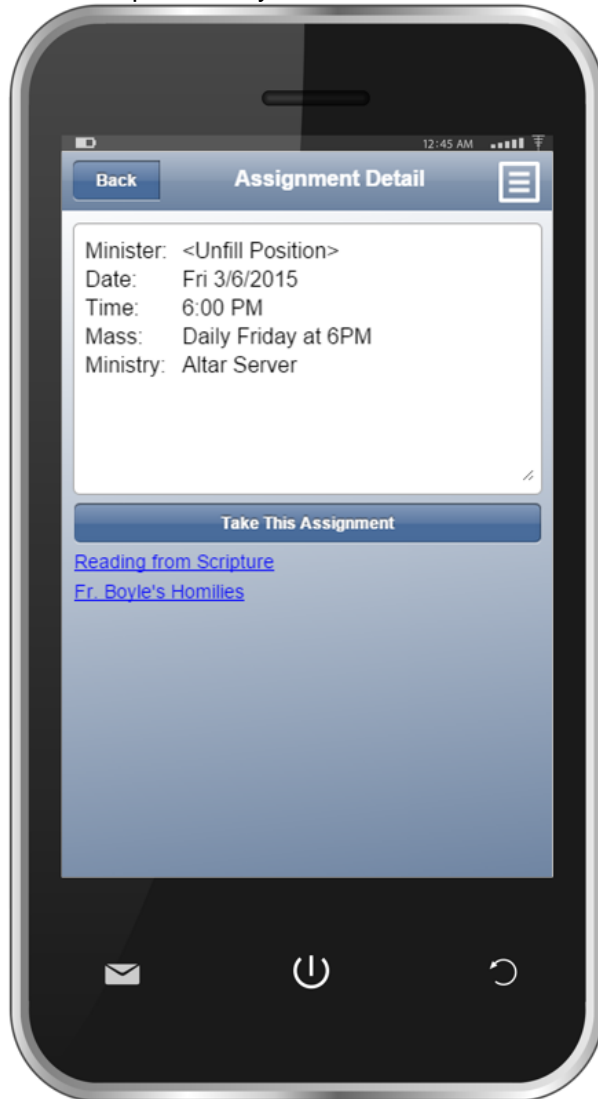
12:45 AM

Back

Assignment Detail

Minister: <Unfill Position>
Date: Fri 3/6/2015
Time: 6:00 PM
Mass: Daily Friday at 6PM
Ministry: Altar Server

Take This Assignment

Reading from Scripture

Fr. Boyle's Homilies